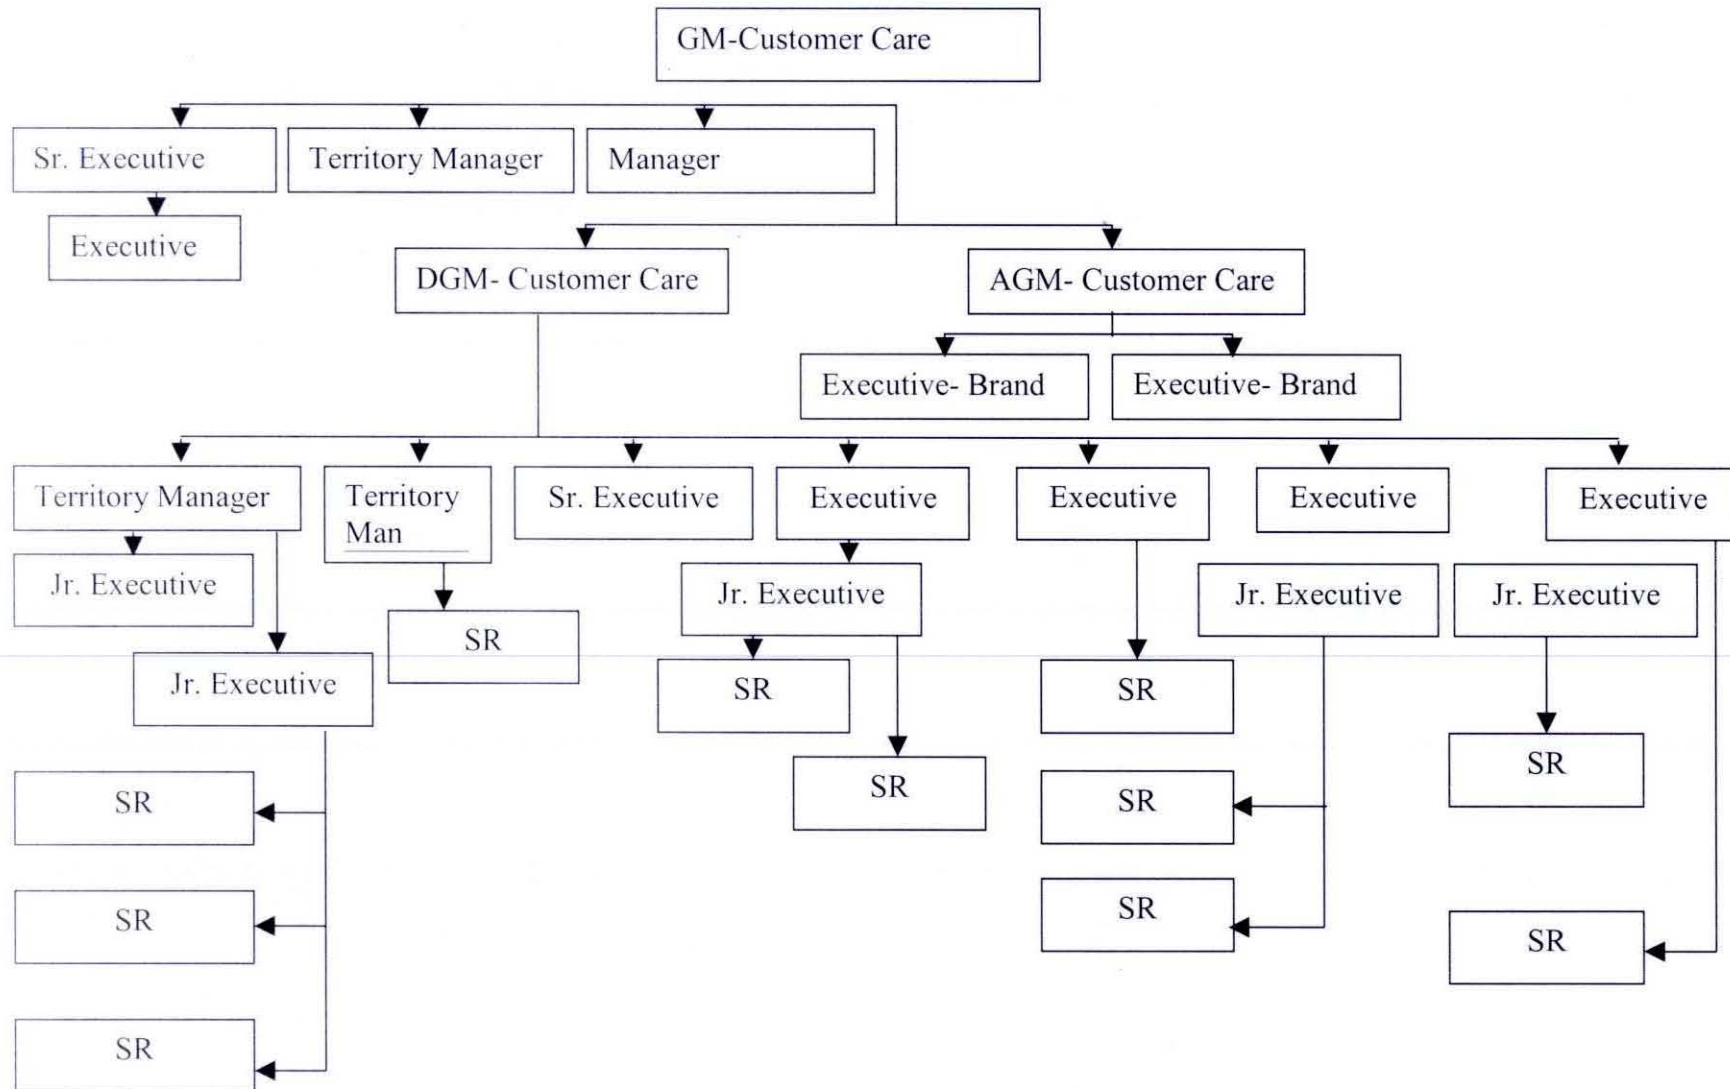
GM-Customer Care

Sr. Executive

Territory Manager

Manager

Executive

DGM- Customer Care

AGM- Customer Care

Executive- Brand

Executive- Brand

Territory Manager

Territory Man

Sr. Executive

Executive

Executive

Executive

Executive

Jr. Executive

Jr. Executive

Jr. Executive

Jr. Executive

SR

Jr. Executive

SR

SR

SR

SR

SR

SR

SR

SR

SR

SR